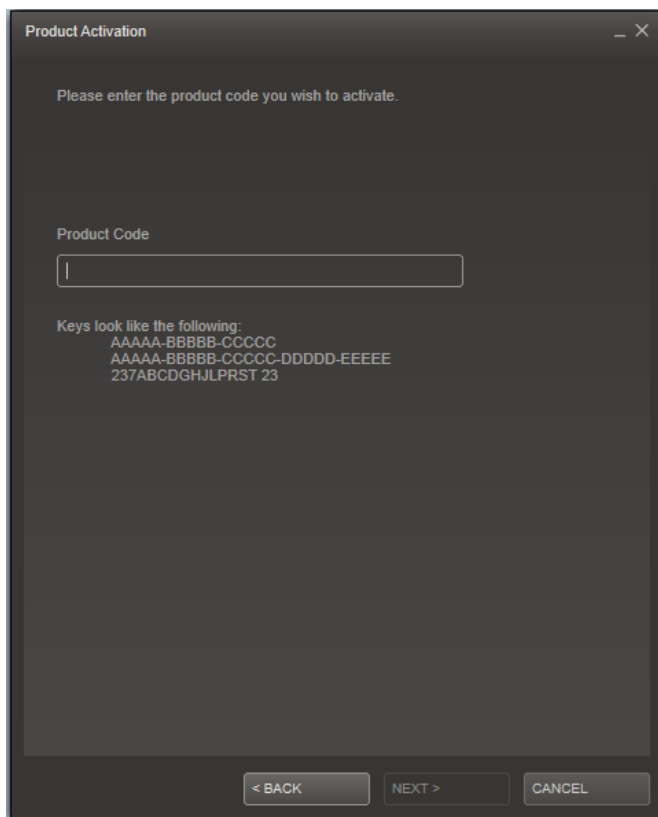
Product Activation

_ ×

Please enter the product code you wish to activate.

Product Code

Keys look like the following:
AAAAA-BBBBB-CCCCC
AAAAA-BBBBB-CCCCC-DDDDD-EEEEE
237ABCDGHJLPRST 23

< BACK

NEXT >

CANCEL